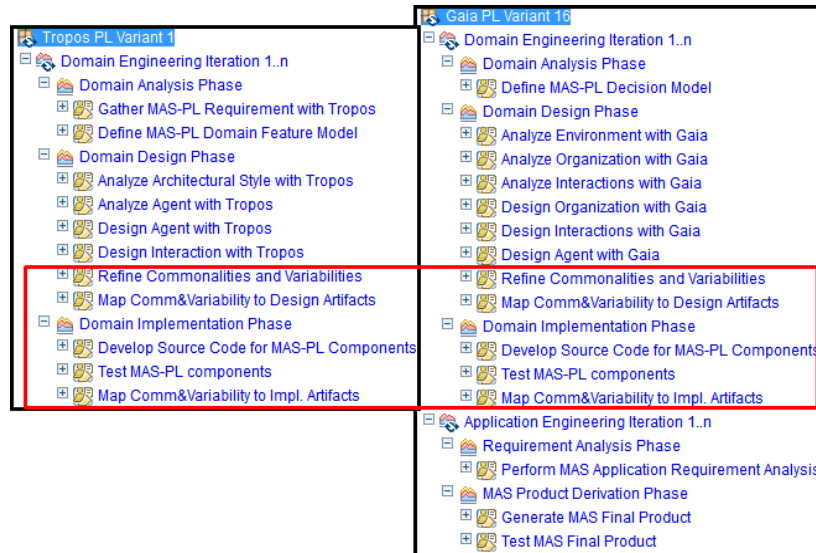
Tropos PL Variant 1
Domain Engineering Iteration 1..n
Domain Analysis Phase
Gather MAS-PL Requirement with Tropos
Define MAS-PL Domain Feature Model
Domain Design Phase
Analyze Architectural Style with Tropos
Analyze Agent with Tropos
Design Agent with Tropos
Design Interaction with Tropos
Refine Commonalities and Variabilities
Map Comm&Variability to Design Artifacts
Domain Implementation Phase
Develop Source Code for MAS-PL Components
Test MAS-PL components
Map Comm&Variability to Impl. Artifacts

Gaia PL Variant 16
Domain Engineering Iteration 1..n
Domain Analysis Phase
Define MAS-PL Decision Model
Domain Design Phase
Analyze Environment with Gaia
Analyze Organization with Gaia
Analyze Interactions with Gaia
Design Organization with Gaia
Design Interactions with Gaia
Design Agent with Gaia
Refine Commonalities and Variabilities
Map Comm&Variability to Design Artifacts
Domain Implementation Phase
Develop Source Code for MAS-PL Components
Test MAS-PL components
Map Comm&Variability to Impl. Artifacts
Application Engineering Iteration 1..n
Requirement Analysis Phase
Perform MAS Application Requirement Analysis
MAS Product Derivation Phase
Generate MAS Final Product
Test MAS Final Product